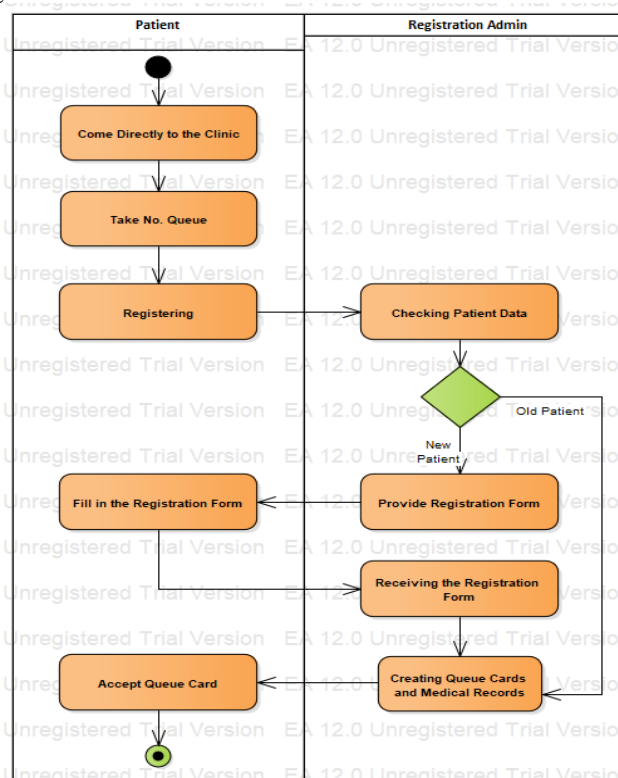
Patient

Registration Admin

Come Directly to the Clinic

Take No. Queue

Registering

Checking Patient Data

Old Patient

New Patient

Fill in the Registration Form

Provide Registration Form

Receiving the Registration Form

Accept Queue Card

Creating Queue Cards and Medical Records

Unregistered Trial Version EA 12.0 Unregistered Trial Version